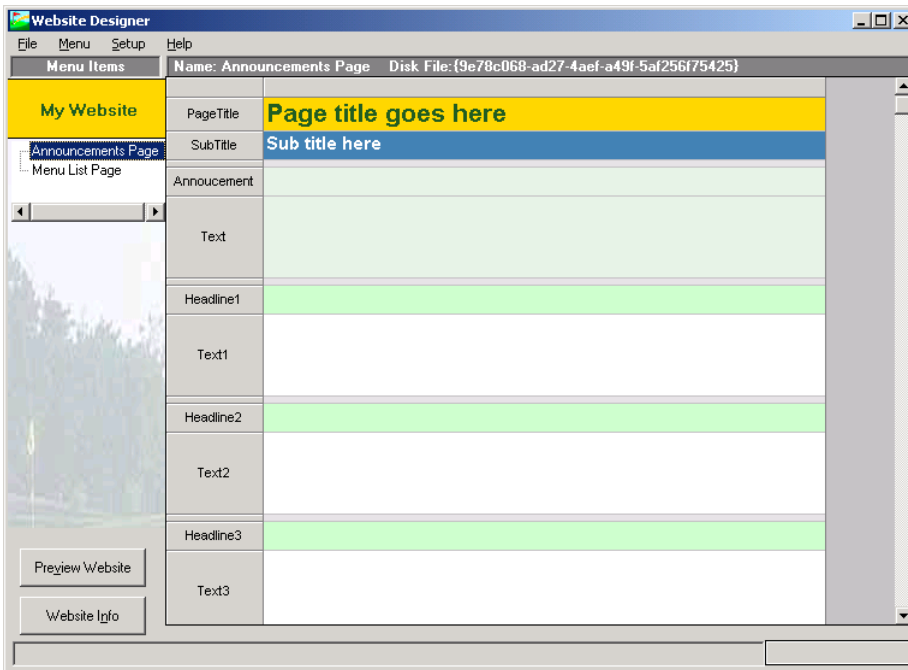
Website Designer

File Menu Setup Help

Menu Items

Name: Announcements Page Disk File:{9e78c068-ad27-4aef-a49f-5af256f75425}

My Website

Announcements Page
Menu List Page

| PageTitle | Page title goes here |
|---|---|
| SubTitle | Sub title here |
| Annoucement | |
| Text | |
| Headline1 | |
| Text1 | |
| Headline2 | |
| Text2 | |
| Headline3 | |
| Text3 | |

Preview Website

Website Info